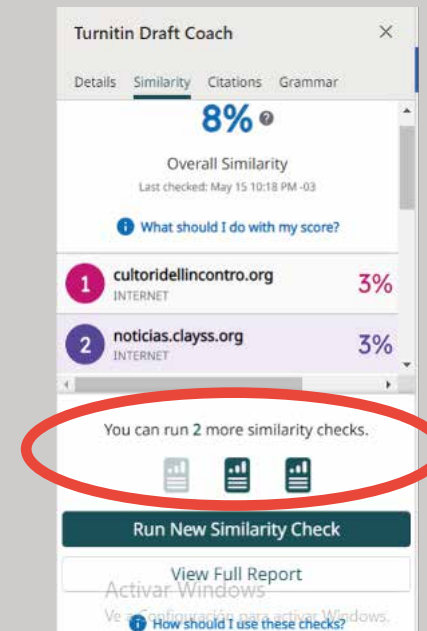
Turnitin Draft Coach ×

Details Similarity Citations Grammar

8%

Overall Similarity

Last checked: May 15 10:18 PM -03

What should I do with my score?

1 cultoridellincontro.org
INTERNET
3%

2 noticias.clayss.org
INTERNET
3%

You can run 2 more similarity checks.

Run New Similarity Check

View Full Report

Activar Windows
Ve a Configuración para activar Windows.

How should I use these checks?